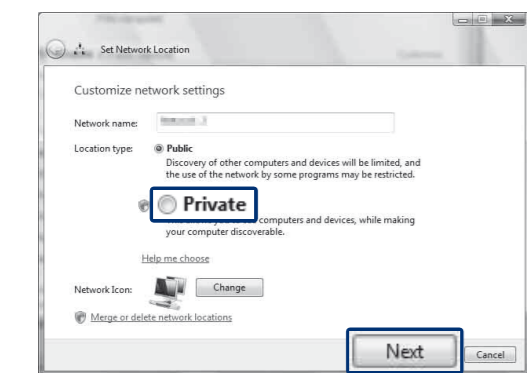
Set Network Location

Customize network settings

Network name: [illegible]

Location type: Public
Discovery of other computers and devices will be limited, and the use of the network by some programs may be restricted.

Private
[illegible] computers and devices, while making your computer discoverable.

Help me choose

Network Icon: Change

Merge or delete network locations

Next Cancel